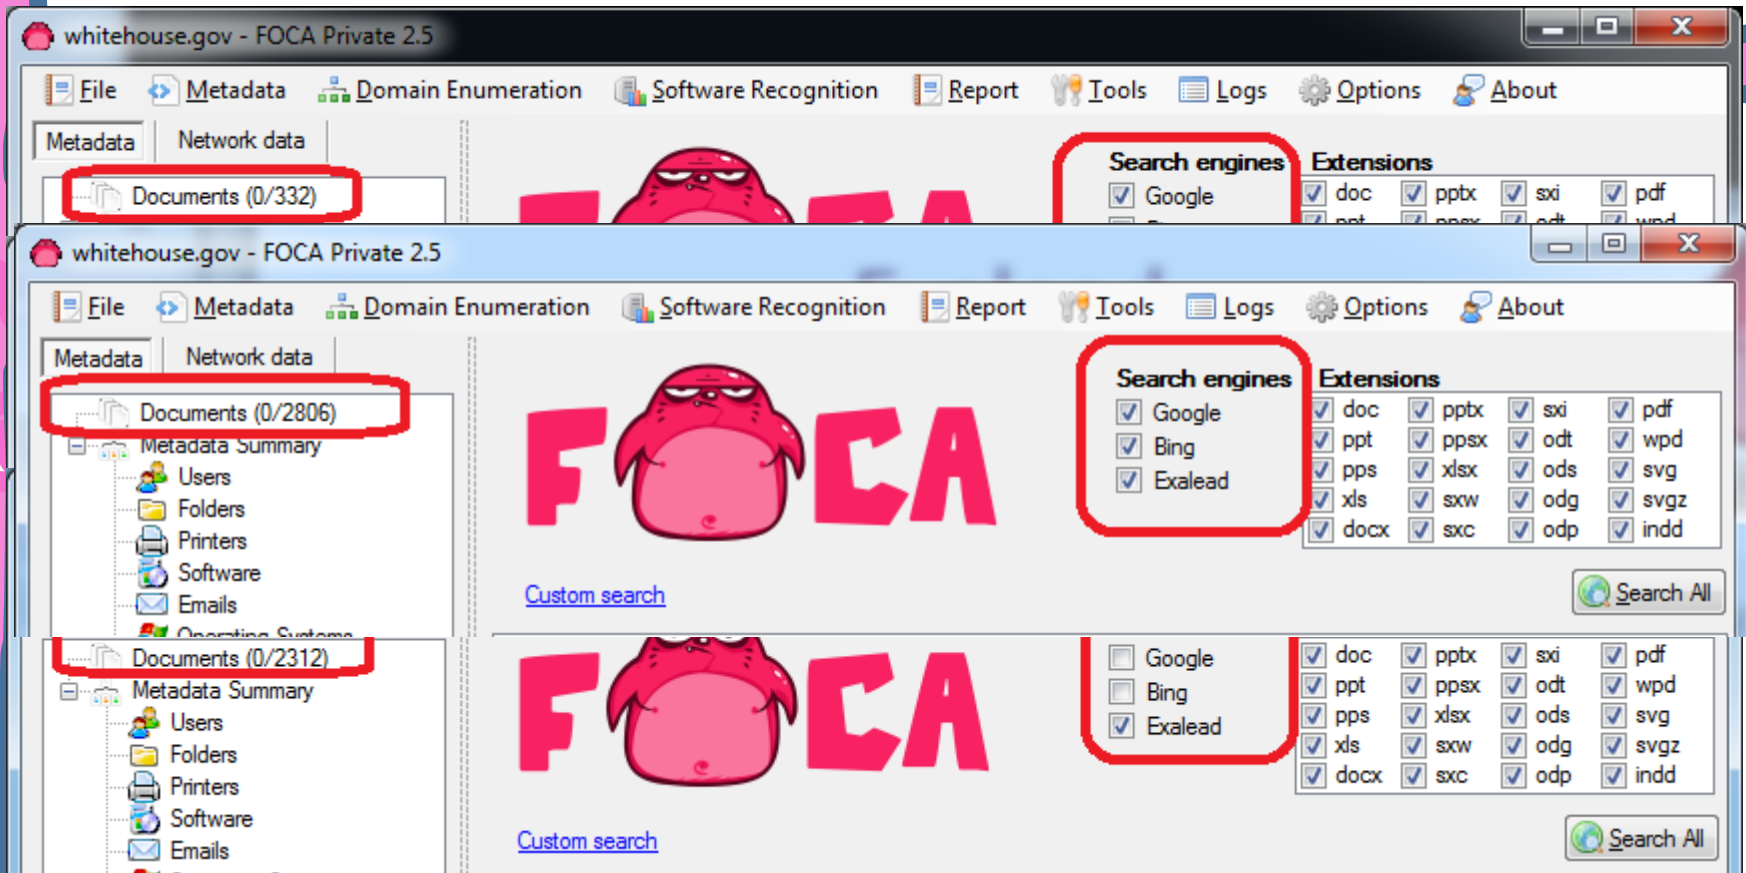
whitehouse.gov - FOCA Private 2.5

File Metadata Domain Enumeration Software Recognition Report Tools Logs Options About

Metadata Network data

Documents (0/332)

Search engines
Google

Extensions
doc pptx sxi pdf

whitehouse.gov - FOCA Private 2.5

File Metadata Domain Enumeration Software Recognition Report Tools Logs Options About

Metadata Network data

Documents (0/2806)
Metadata Summary
Users
Folders
Printers
Software
Emails
Operating Systems

FOCA

Search engines
Google
Bing
Exalead

Extensions

| doc | pptx | sxi | pdf |
|---|---|---|---|
| ppt | ppsx | odt | wpd |
| pps | xlsx | ods | svg |
| xls | sxw | odg | svgz |
| docx | sxc | odp | indd |

Custom search

Search All

Documents (0/2312)
Metadata Summary
Users
Folders
Printers
Software
Emails

FOCA

Google
Bing
Exalead

| doc | pptx | sxi | pdf |
|---|---|---|---|
| ppt | ppsx | odt | wpd |
| pps | xlsx | ods | svg |
| xls | sxw | odg | svgz |
| docx | sxc | odp | indd |

Custom search

Search All